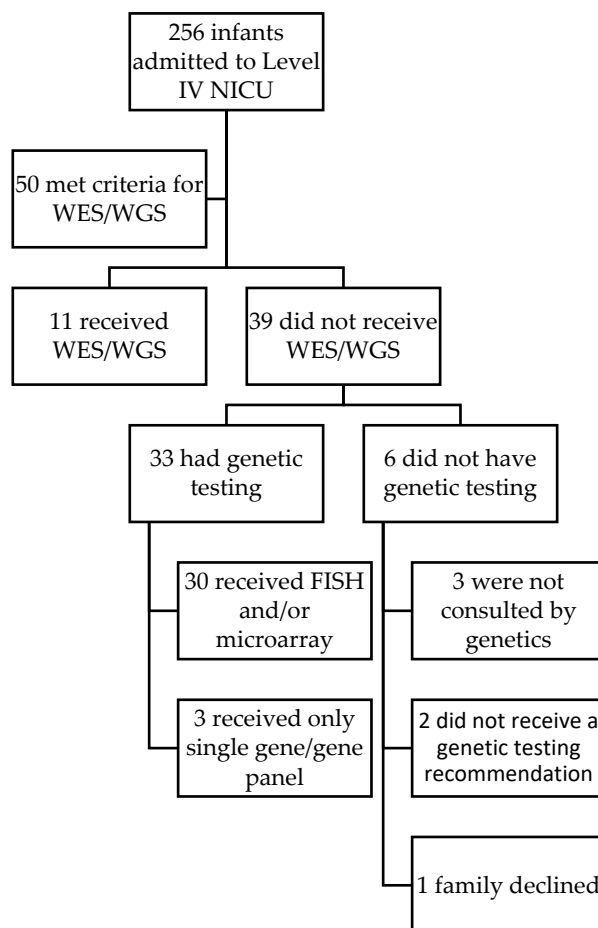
256 infants admitted to Level IV NICU

50 met criteria for WES/WGS

11 received WES/WGS

39 did not receive WES/WGS

33 had genetic testing

6 did not have genetic testing

30 received FISH and/or microarray

3 received only single gene/gene panel

3 were not consulted by genetics

2 did not receive a genetic testing recommendation

1 family declined